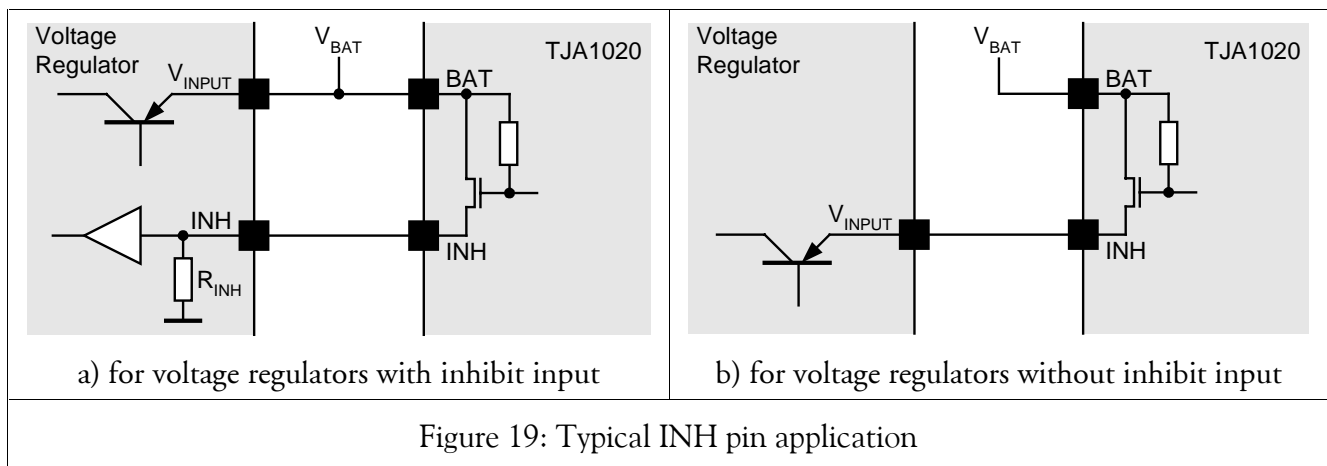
Voltage Regulator
$V_{INPUT}$
$V_{BAT}$
TJA1020
BAT
INH
INH
$R_{INH}$

a) for voltage regulators with inhibit input

Voltage Regulator
$V_{BAT}$
TJA1020
BAT
$V_{INPUT}$
INH

b) for voltage regulators without inhibit input

Figure 19: Typical INH pin application